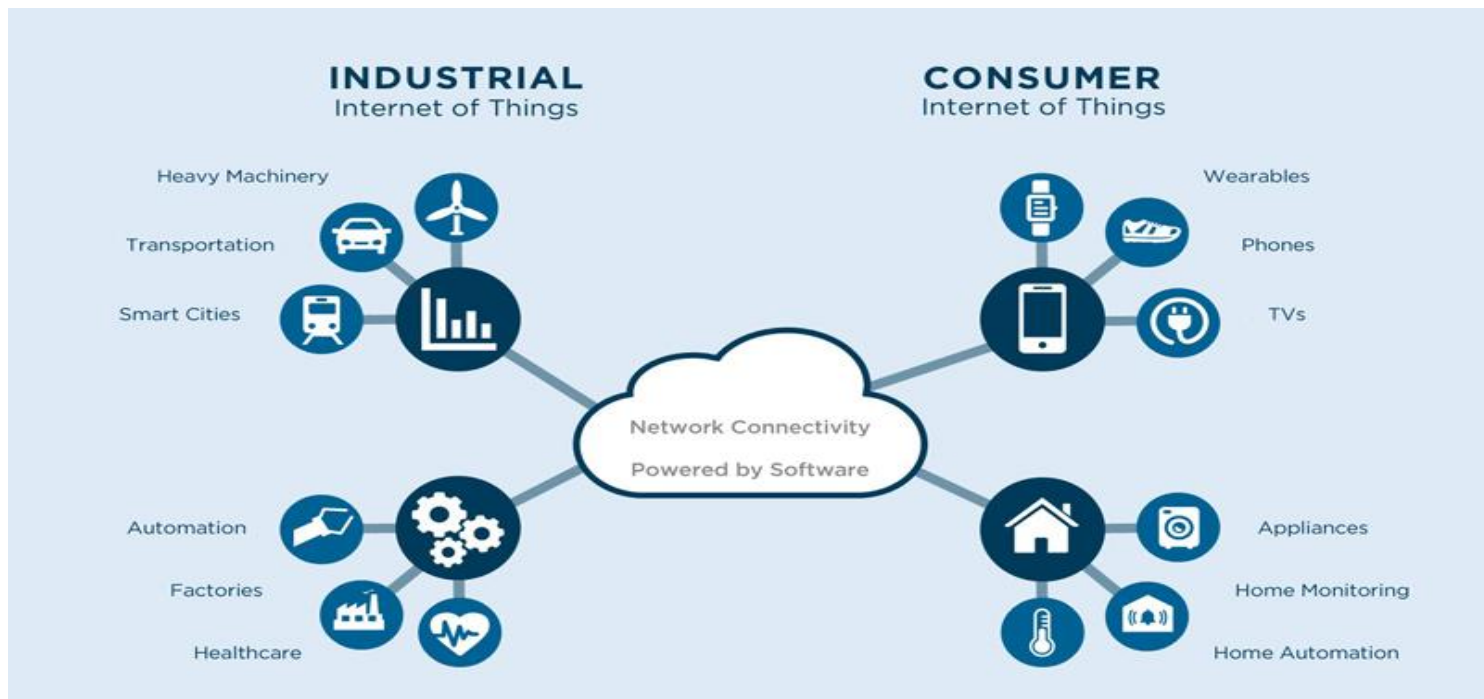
INDUSTRIAL
Internet of Things

CONSUMER
Internet of Things

Heavy Machinery

Transportation

Smart Cities

Wearables

Phones

TVs

Network Connectivity

Powered by Software

Automation

Factories

Healthcare

Appliances

Home Monitoring

Home Automation